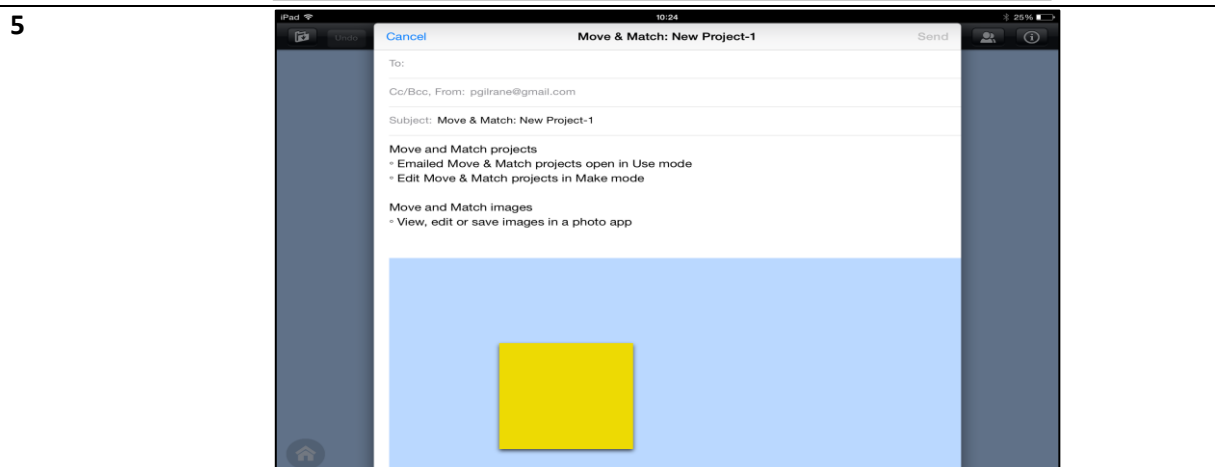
5

iPad
10:24
25%

Undo

Cancel
Move & Match: New Project-1
Send

To:

Cc/Bcc, From: pgilrane@gmail.com

Subject: Move & Match: New Project-1

Move and Match projects
◦ Emailed Move & Match projects open in Use mode
◦ Edit Move & Match projects in Make mode

Move and Match images
◦ View, edit or save images in a photo app